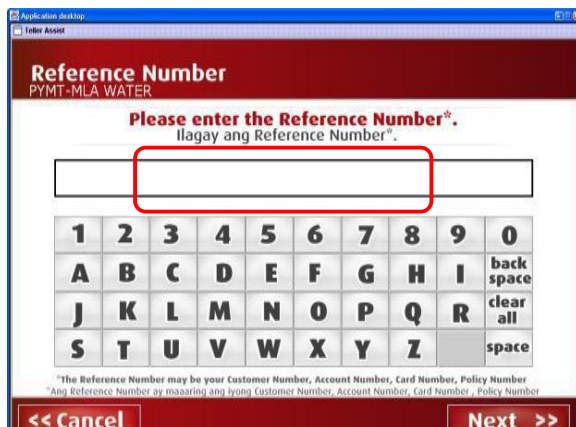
Application desktop
Teller Assist

Reference Number
PYMT-MLA WATER

Please enter the Reference Number*.
Ilagay ang Reference Number*.

| 1 | 2 | 3 | 4 | 5 | 6 | 7 | 8 | 9 | 0 |
|---|---|---|---|---|---|---|---|---|---|
| A | B | C | D | E | F | G | H | I | back space |
| J | K | L | M | N | O | P | Q | R | clear all |
| S | T | U | V | W | X | Y | Z |  | space |

*The Reference Number may be your Customer Number, Account Number, Card Number, Policy Number
*Ang Reference Number ay maaaring ang iyong Customer Number, Account Number, Card Number, Policy Number

<< Cancel

Next >>